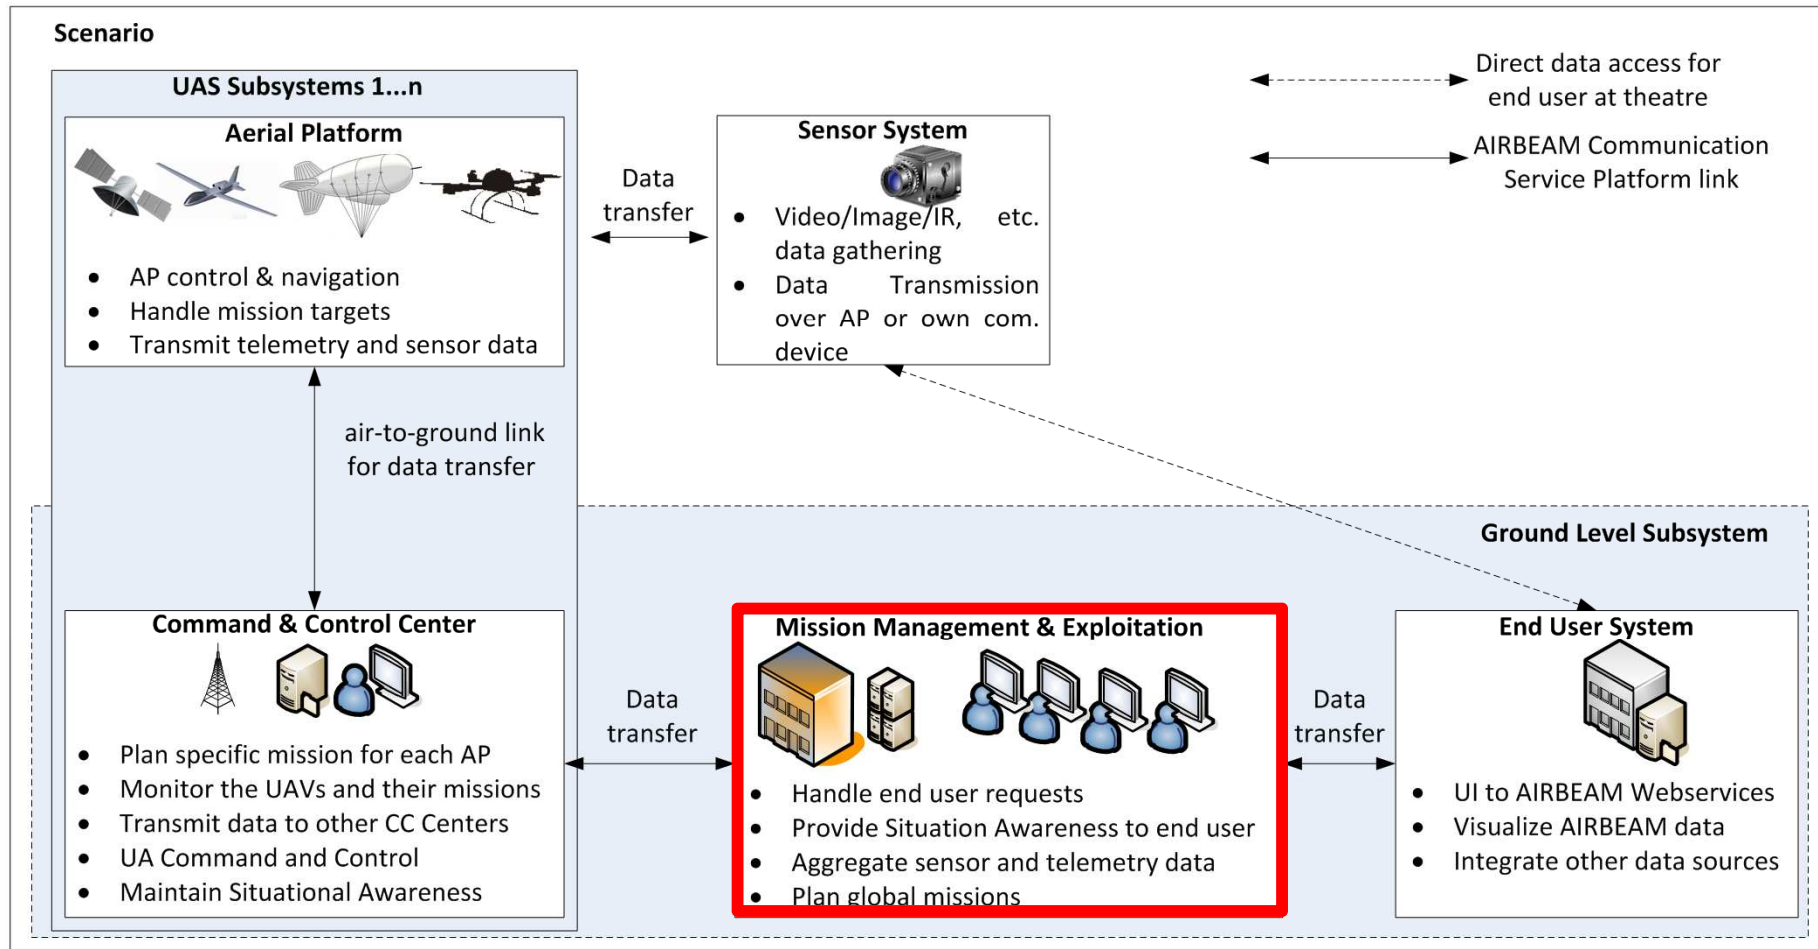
Scenario

UAS Subsystems 1...n

Aerial Platform

- AP control & navigation
- Handle mission targets
- Transmit telemetry and sensor data

Data transfer

Sensor System

- Video/Image/IR, etc. data gathering
- Data Transmission over AP or own com. device

Direct data access for end user at theatre

AIRBEAM Communication Service Platform link

air-to-ground link for data transfer

Ground Level Subsystem

Command & Control Center

- Plan specific mission for each AP
- Monitor the UAVs and their missions
- Transmit data to other CC Centers
- UA Command and Control
- Maintain Situational Awareness

Data transfer

Mission Management & Exploitation

- Handle end user requests
- Provide Situation Awareness to end user
- Aggregate sensor and telemetry data
- Plan global missions

Data transfer

End User System

- UI to AIRBEAM Webservices
- Visualize AIRBEAM data
- Integrate other data sources